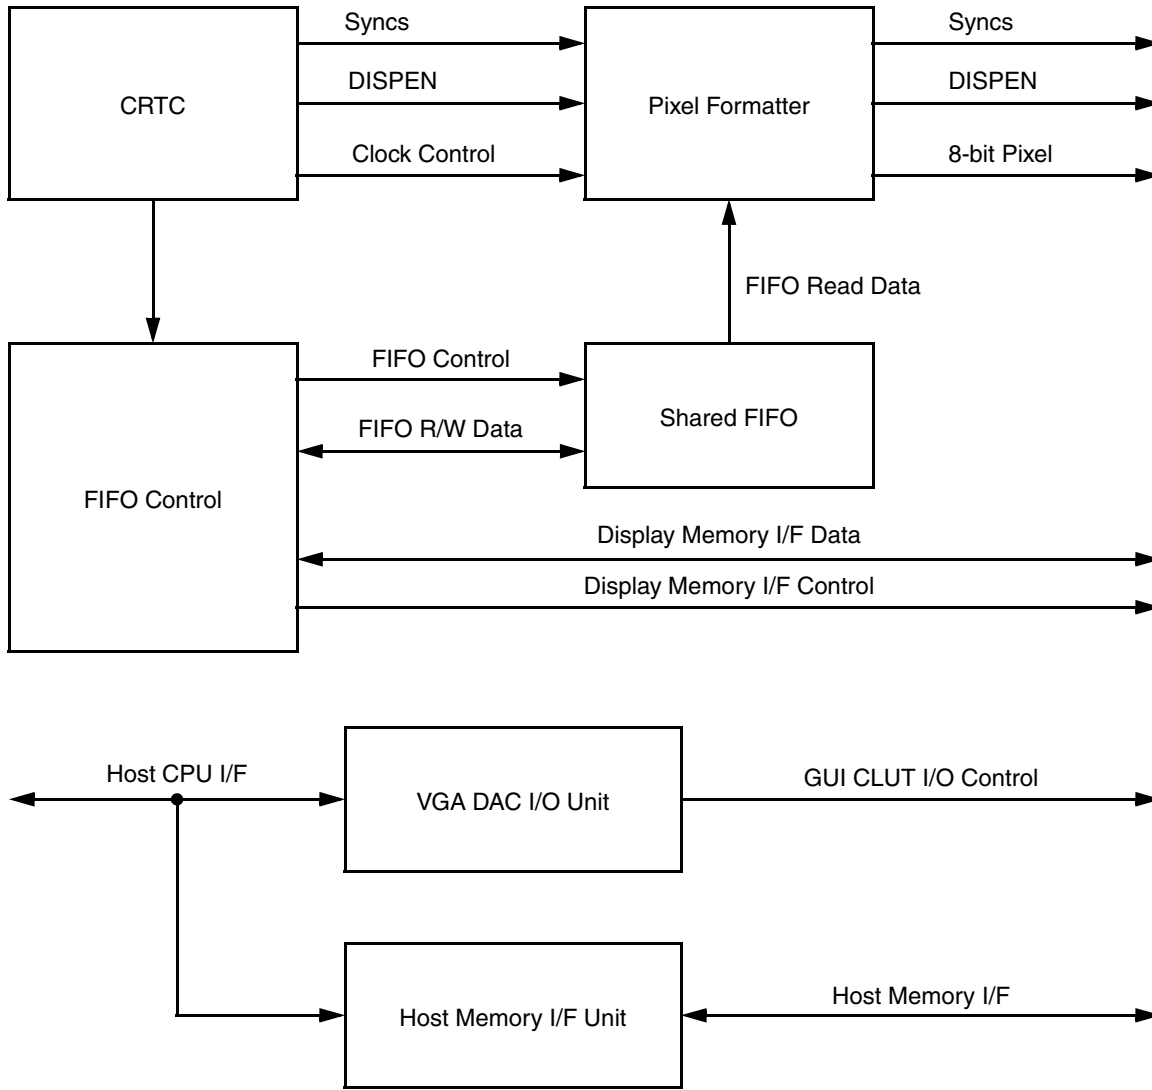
CRTC

Syncs

DISPEN

Clock Control

Pixel Formatter

Syncs

DISPEN

8-bit Pixel

FIFO Read Data

FIFO Control

FIFO Control

FIFO R/W Data

Shared FIFO

Display Memory I/F Data

Display Memory I/F Control

Host CPU I/F

VGA DAC I/O Unit

GUI CLUT I/O Control

Host Memory I/F Unit

Host Memory I/F